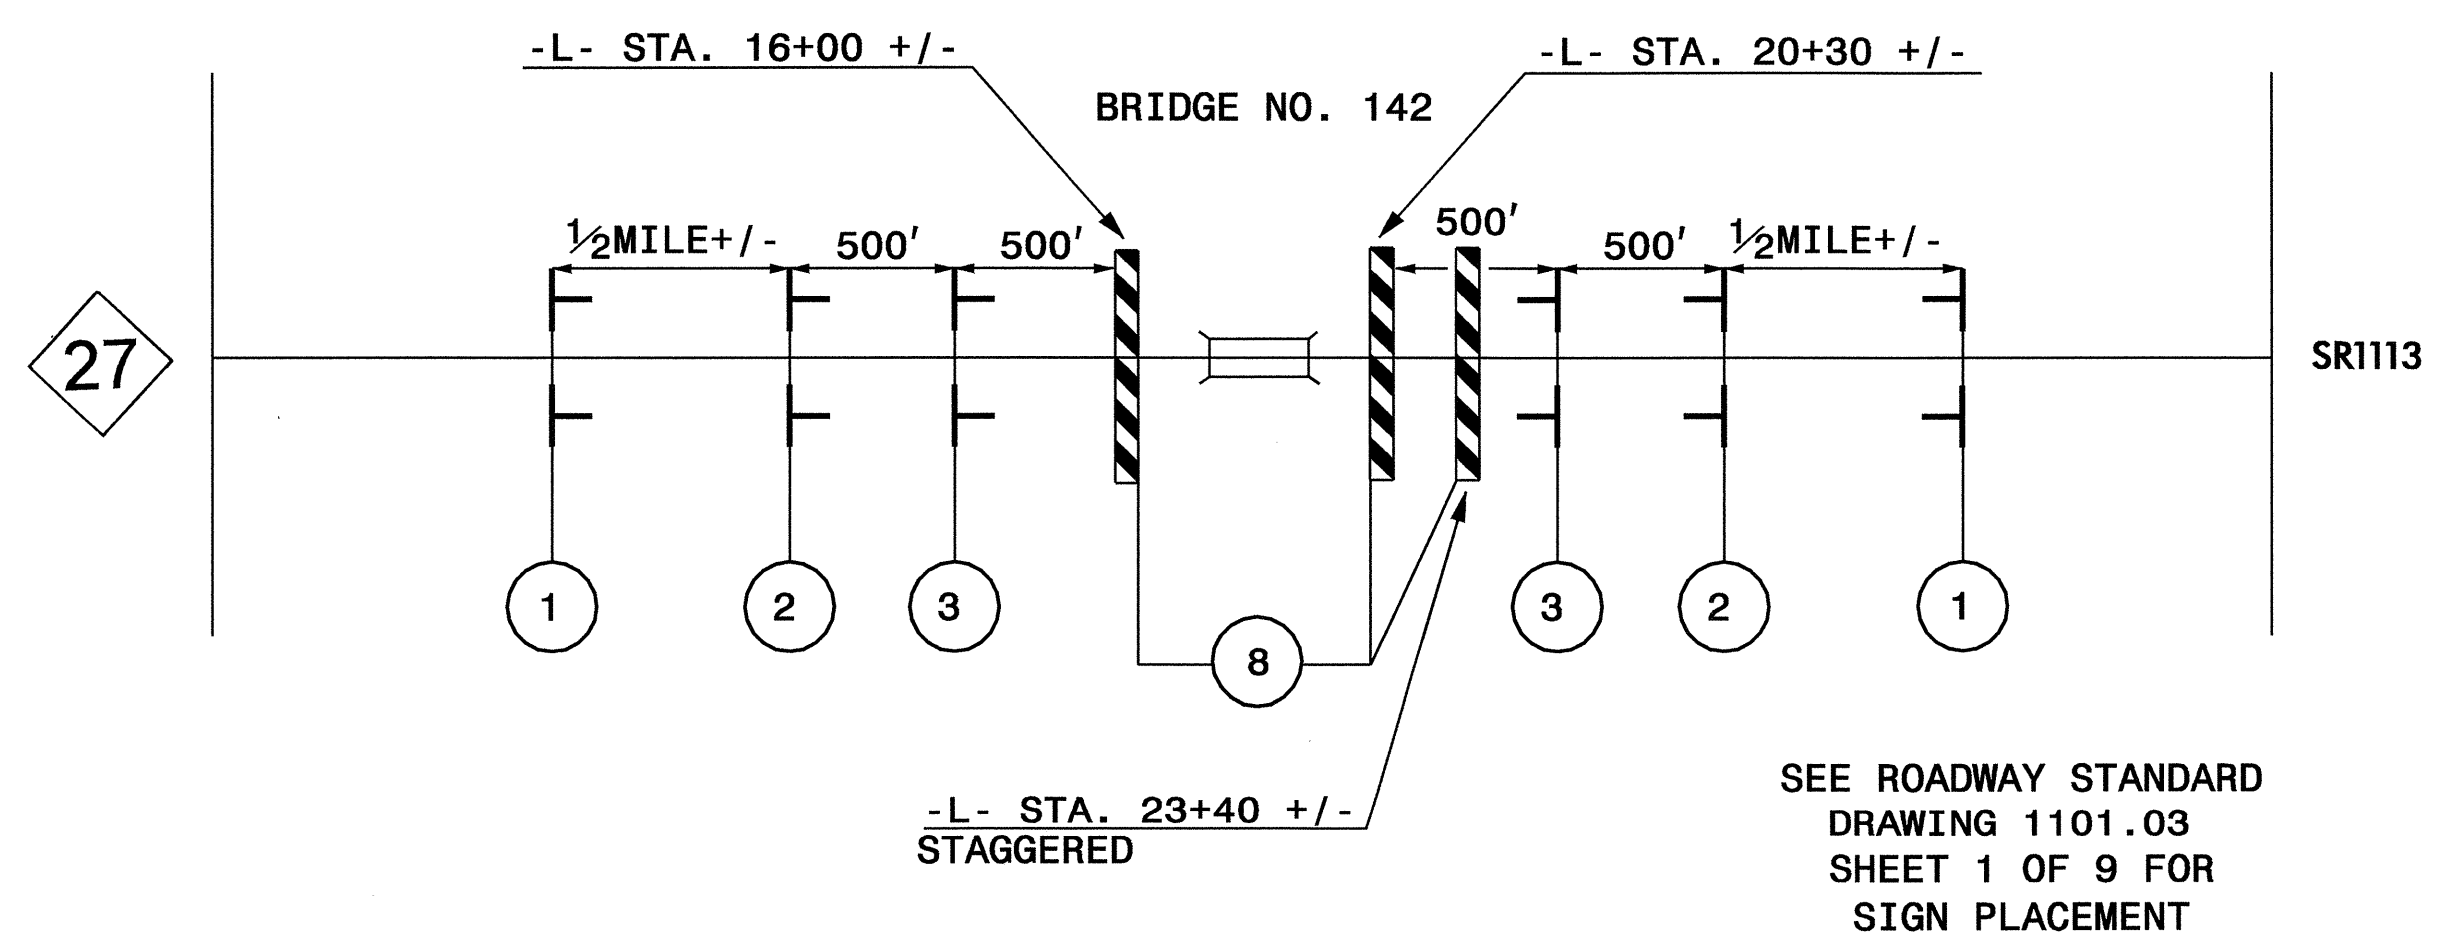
-L- STA. 16+00 +/-

BRIDGE NO. 142

-L- STA. 20+30 +/-

$\frac{1}{2}$MILE+/-

500′

500′

500′

500′

$\frac{1}{2}$MILE+/-

27

SR1113

1

2

3

8

3

2

1

-L- STA. 23+40 +/-
STAGGERED

SEE ROADWAY STANDARD DRAWING 1101.03 SHEET 1 OF 9 FOR SIGN PLACEMENT